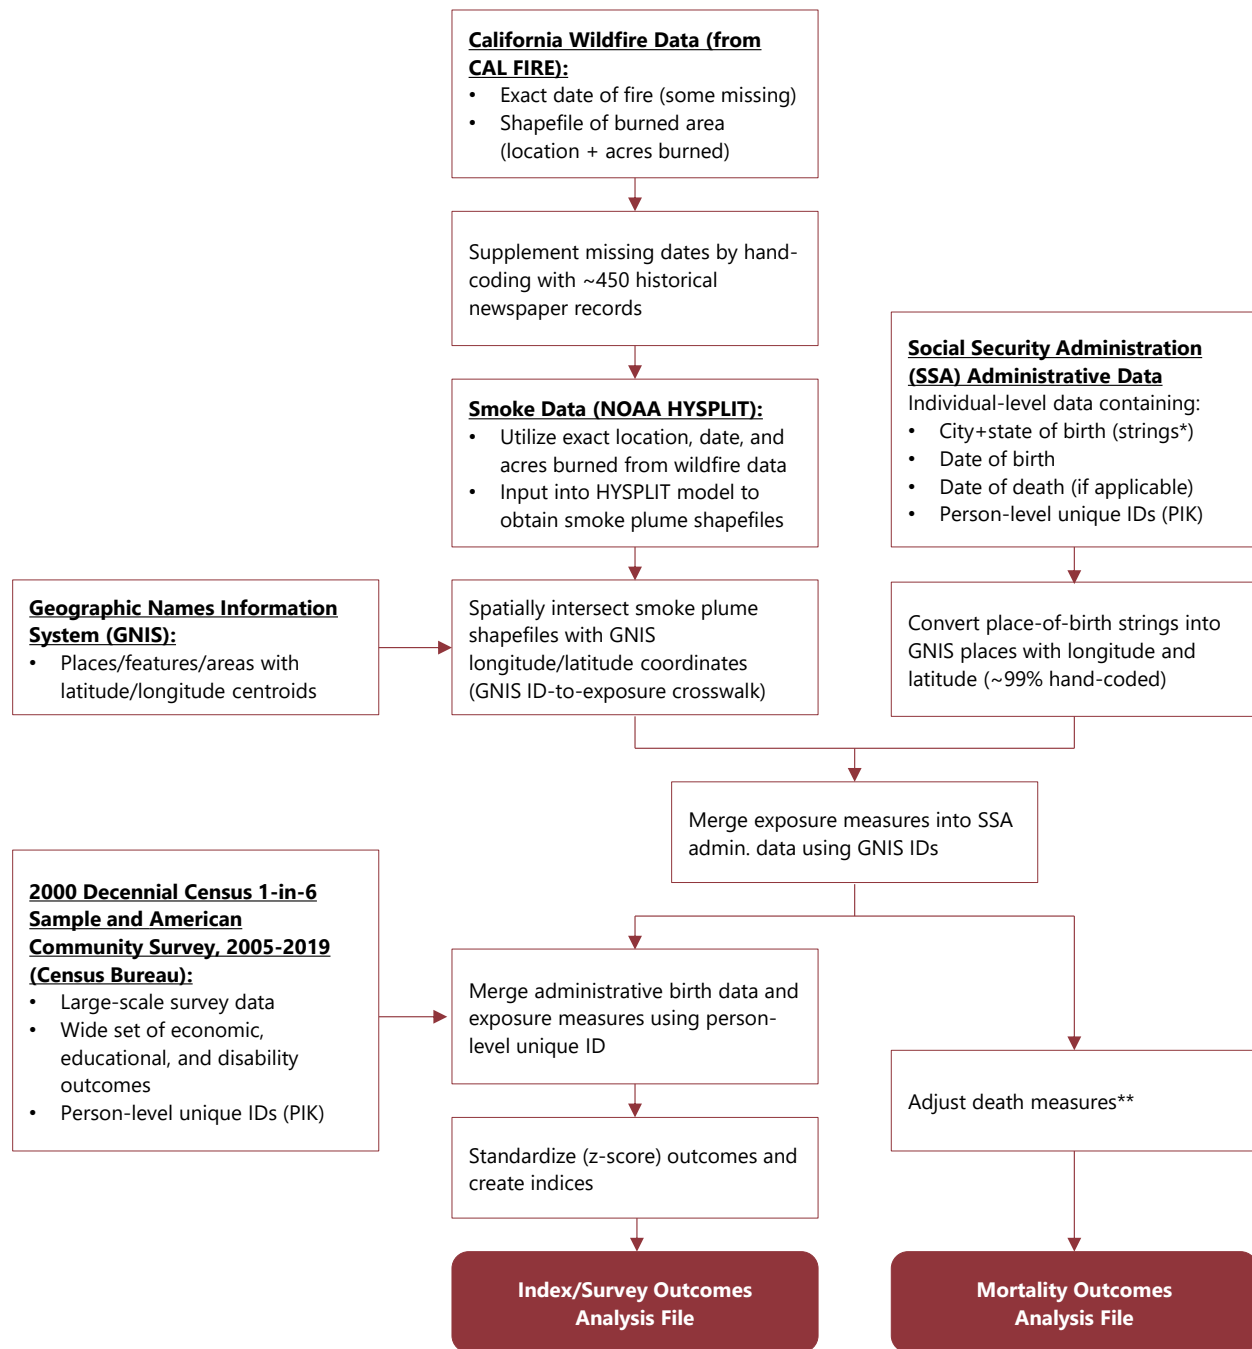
California Wildfire Data (from CAL FIRE):
- Exact date of fire (some missing)
- Shapefile of burned area (location + acres burned)

Supplement missing dates by hand-coding with ~450 historical newspaper records

Smoke Data (NOAA HYSPLIT):
- Utilize exact location, date, and acres burned from wildfire data
- Input into HYSPLIT model to obtain smoke plume shapefiles

Social Security Administration (SSA) Administrative Data
Individual-level data containing:
- City+state of birth (strings*)
- Date of birth
- Date of death (if applicable)
- Person-level unique IDs (PIK)

Geographic Names Information System (GNIS):
- Places/features/areas with latitude/longitude centroids

Spatially intersect smoke plume shapefiles with GNIS longitude/latitude coordinates (GNIS ID-to-exposure crosswalk)

Convert place-of-birth strings into GNIS places with longitude and latitude (~99% hand-coded)

Merge exposure measures into SSA admin. data using GNIS IDs

2000 Decennial Census 1-in-6 Sample and American Community Survey, 2005-2019 (Census Bureau):
- Large-scale survey data
- Wide set of economic, educational, and disability outcomes
- Person-level unique IDs (PIK)

Merge administrative birth data and exposure measures using person-level unique ID

Adjust death measures**

Standardize (z-score) outcomes and create indices

Index/Survey Outcomes Analysis File

Mortality Outcomes Analysis File